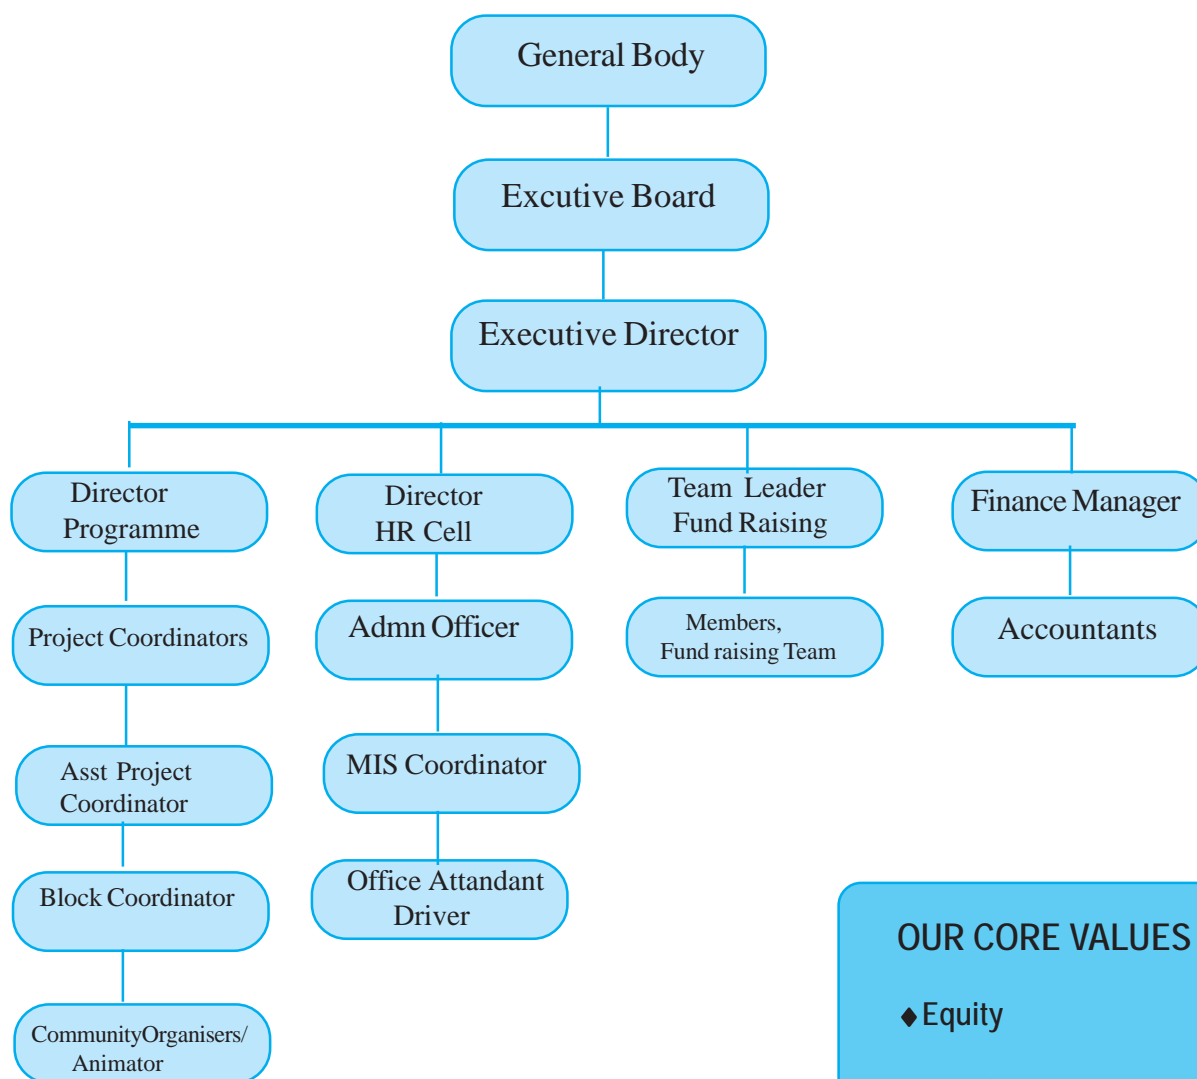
General Body

Excutive Board

Executive Director

Director Programme

Project Coordinators

Asst Project Coordinator

Block Coordinator

CommunityOrganisers/ Animator

Director HR Cell

Admn Officer

MIS Coordinator

Office Attandant Driver

Team Leader Fund Raising

Members, Fund raising Team

Finance Manager

Accountants

OUR CORE VALUES

♦ Equity